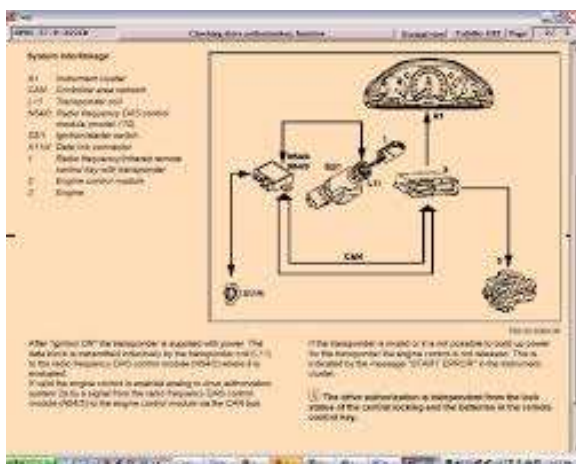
Checking drive authorization function

System interlinkage

A1 Instrument cluster
CAN Controller area network
L11 Transponder coil
N54/1 Radio frequency CAS control module (model 170)
S2/1 Ignition/starter switch
X11/4 Data link connector
1 Radio frequency/infrared remote control key with transponder
2 Engine control module
3 Engine

A1

CAN

X11/4

L11

S2/1

1

2

3

After "ignition ON" the transponder is supplied with power. The data block is transmitted inductively by the transponder coil (L11) to the radio frequency CAS control module (N54/1) where it is evaluated.
If valid the engine control is enabled analog to drive authorization system (3x) by a signal from the radio frequency CAS control module (N54/1) to the engine control module via the CAN bus.

If the transponder is invalid or it is not possible to build up power for the transponder the engine control is not released. This is indicated by the message "START ERROR" in the instrument cluster.

The drive authorization is independent from the lock status of the central locking and the batteries in the remote control key.